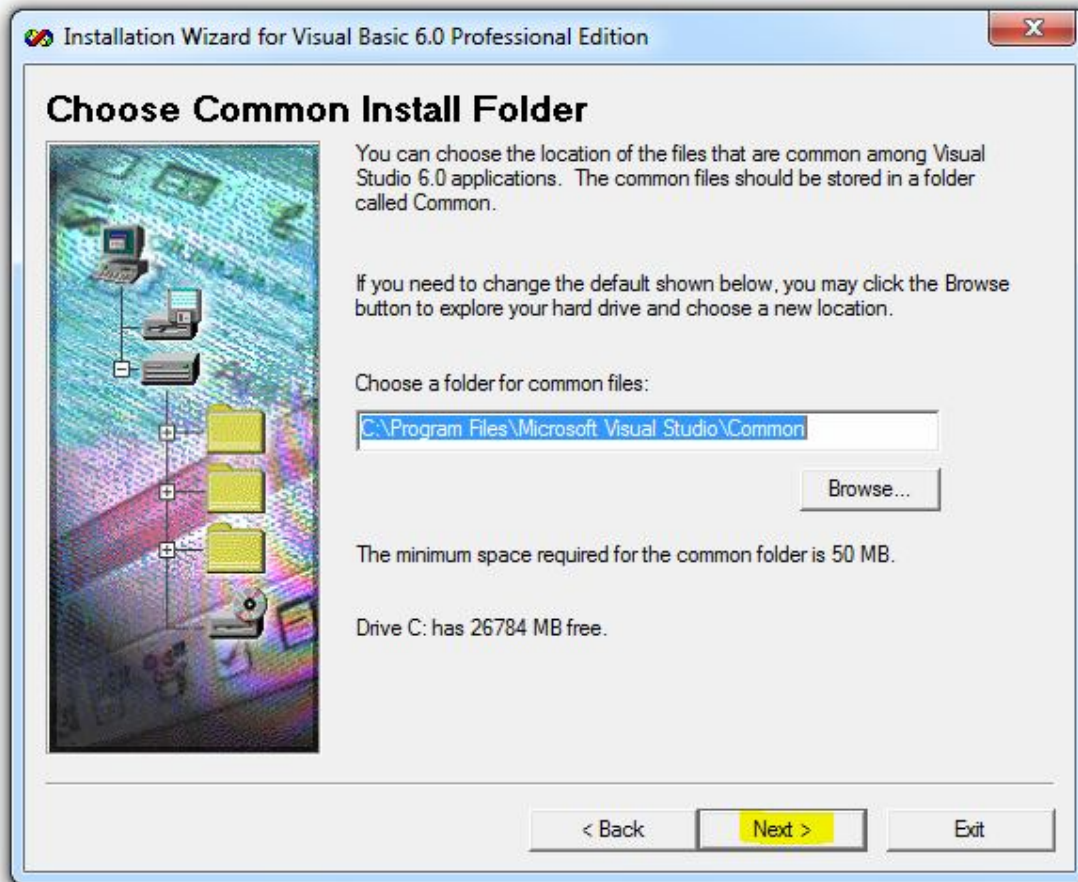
Installation Wizard for Visual Basic 6.0 Professional Edition

Choose Common Install Folder

You can choose the location of the files that are common among Visual Studio 6.0 applications. The common files should be stored in a folder called Common.

If you need to change the default shown below, you may click the Browse button to explore your hard drive and choose a new location.

Choose a folder for common files:

C:\Program Files\Microsoft Visual Studio\Common

Browse...

The minimum space required for the common folder is 50 MB.

Drive C: has 26784 MB free.

< Back

Next >

Exit